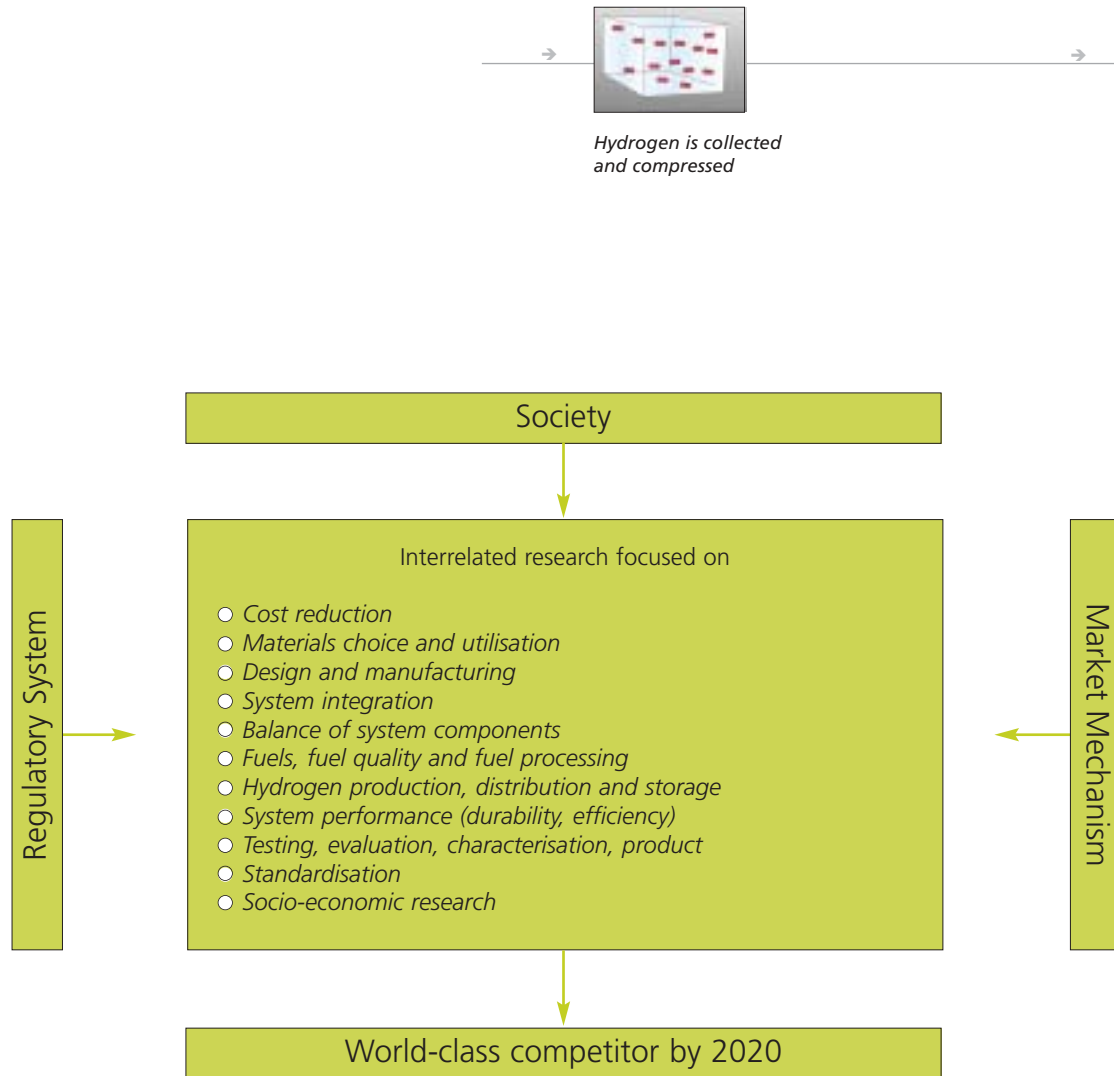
Hydrogen is collected and compressed

Society

Regulatory System

Interrelated research focused on

○ Cost reduction
○ Materials choice and utilisation
○ Design and manufacturing
○ System integration
○ Balance of system components
○ Fuels, fuel quality and fuel processing
○ Hydrogen production, distribution and storage
○ System performance (durability, efficiency)
○ Testing, evaluation, characterisation, product
○ Standardisation
○ Socio-economic research

Market Mechanism

World-class competitor by 2020